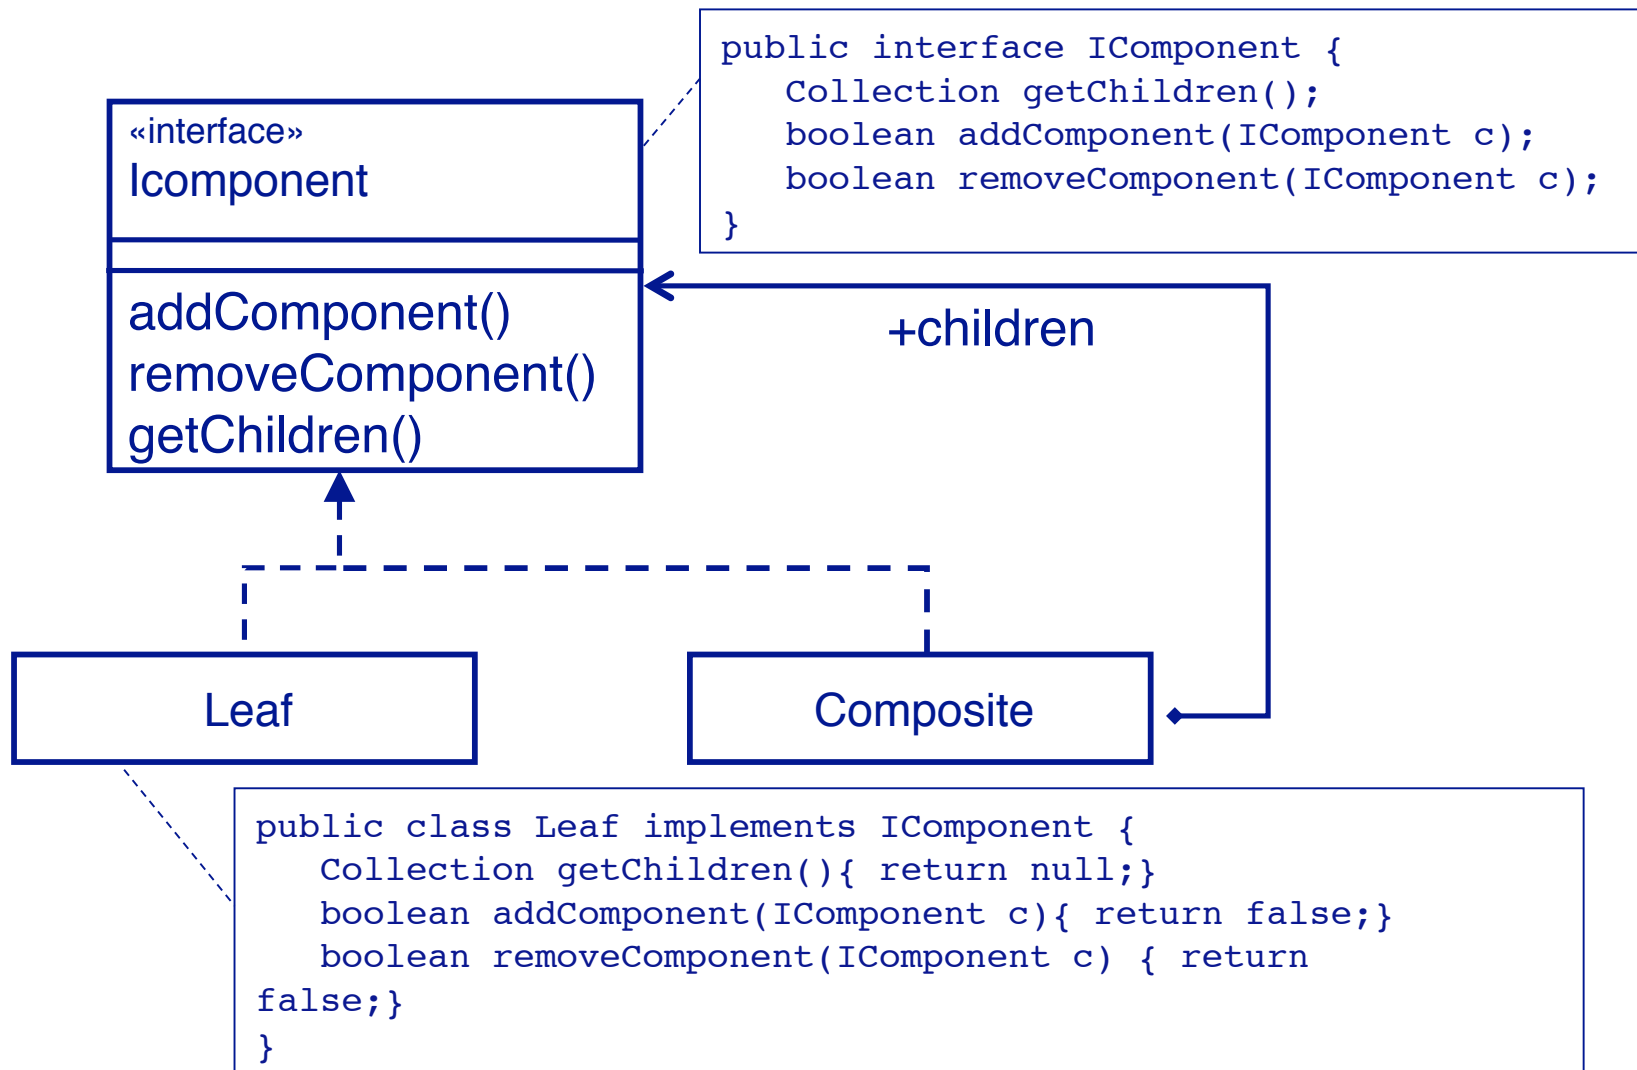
public interface IComponent {
   Collection getChildren();
   boolean addComponent(IComponent c);
   boolean removeComponent(IComponent c);
}

«interface»
Icomponent

addComponent()
removeComponent()
getChildren()

+children

Leaf

Composite

public class Leaf implements IComponent {
   Collection getChildren(){ return null;}
   boolean addComponent(IComponent c){ return false;}
   boolean removeComponent(IComponent c) { return false;}
}